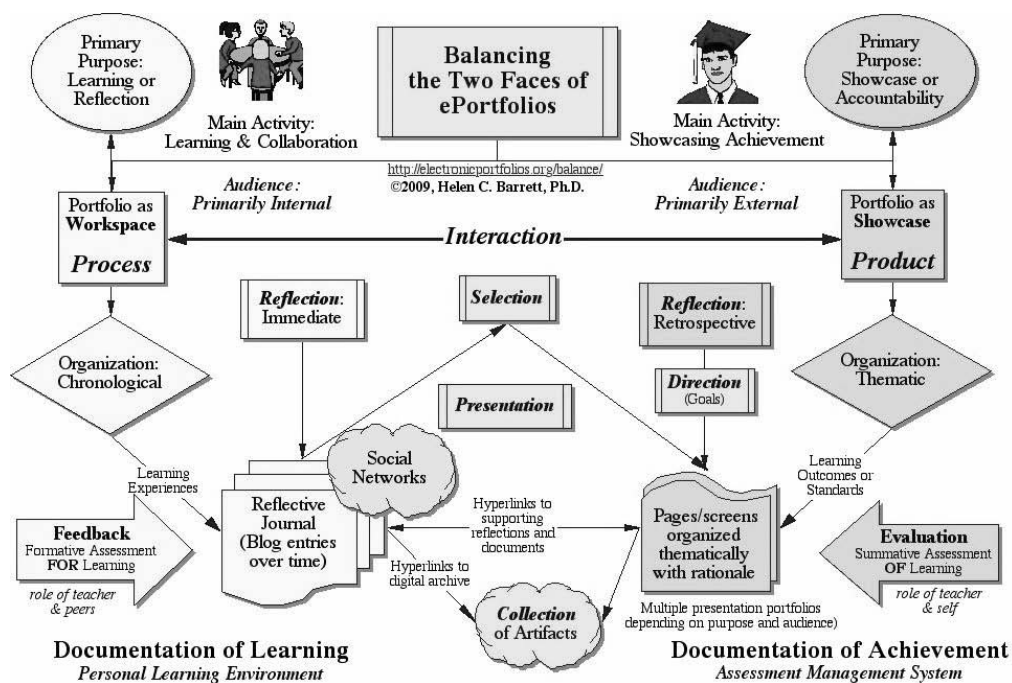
Primary Purpose: Learning or Reflection

Main Activity: Learning & Collaboration

Balancing the Two Faces of ePortfolios

http://electronicportfolios.org/balance/
©2009, Helen C. Barrett, Ph.D.

Main Activity: Showcasing Achievement

Primary Purpose: Showcase or Accountability

Audience: Primarily Internal

Audience: Primarily External

Portfolio as Workspace
Process

Interaction

Portfolio as Showcase
Product

Reflection: Immediate

Selection

Reflection: Retrospective

Organization: Chronological

Direction (Goals)

Organization: Thematic

Presentation

Learning Experiences

Social Networks

Learning Outcomes or Standards

Reflective Journal (Blog entries over time)

Hyperlinks to supporting reflections and documents

Pages/screens organized thematically with rationale

Feedback
Formative Assessment FOR Learning
role of teacher & peers

Hyperlinks to digital archive

Evaluation
Summative Assessment OF Learning
role of teacher & self

Multiple presentation portfolios depending on purpose and audience)

Collection of Artifacts

Documentation of Learning
Personal Learning Environment

Documentation of Achievement
Assessment Management System